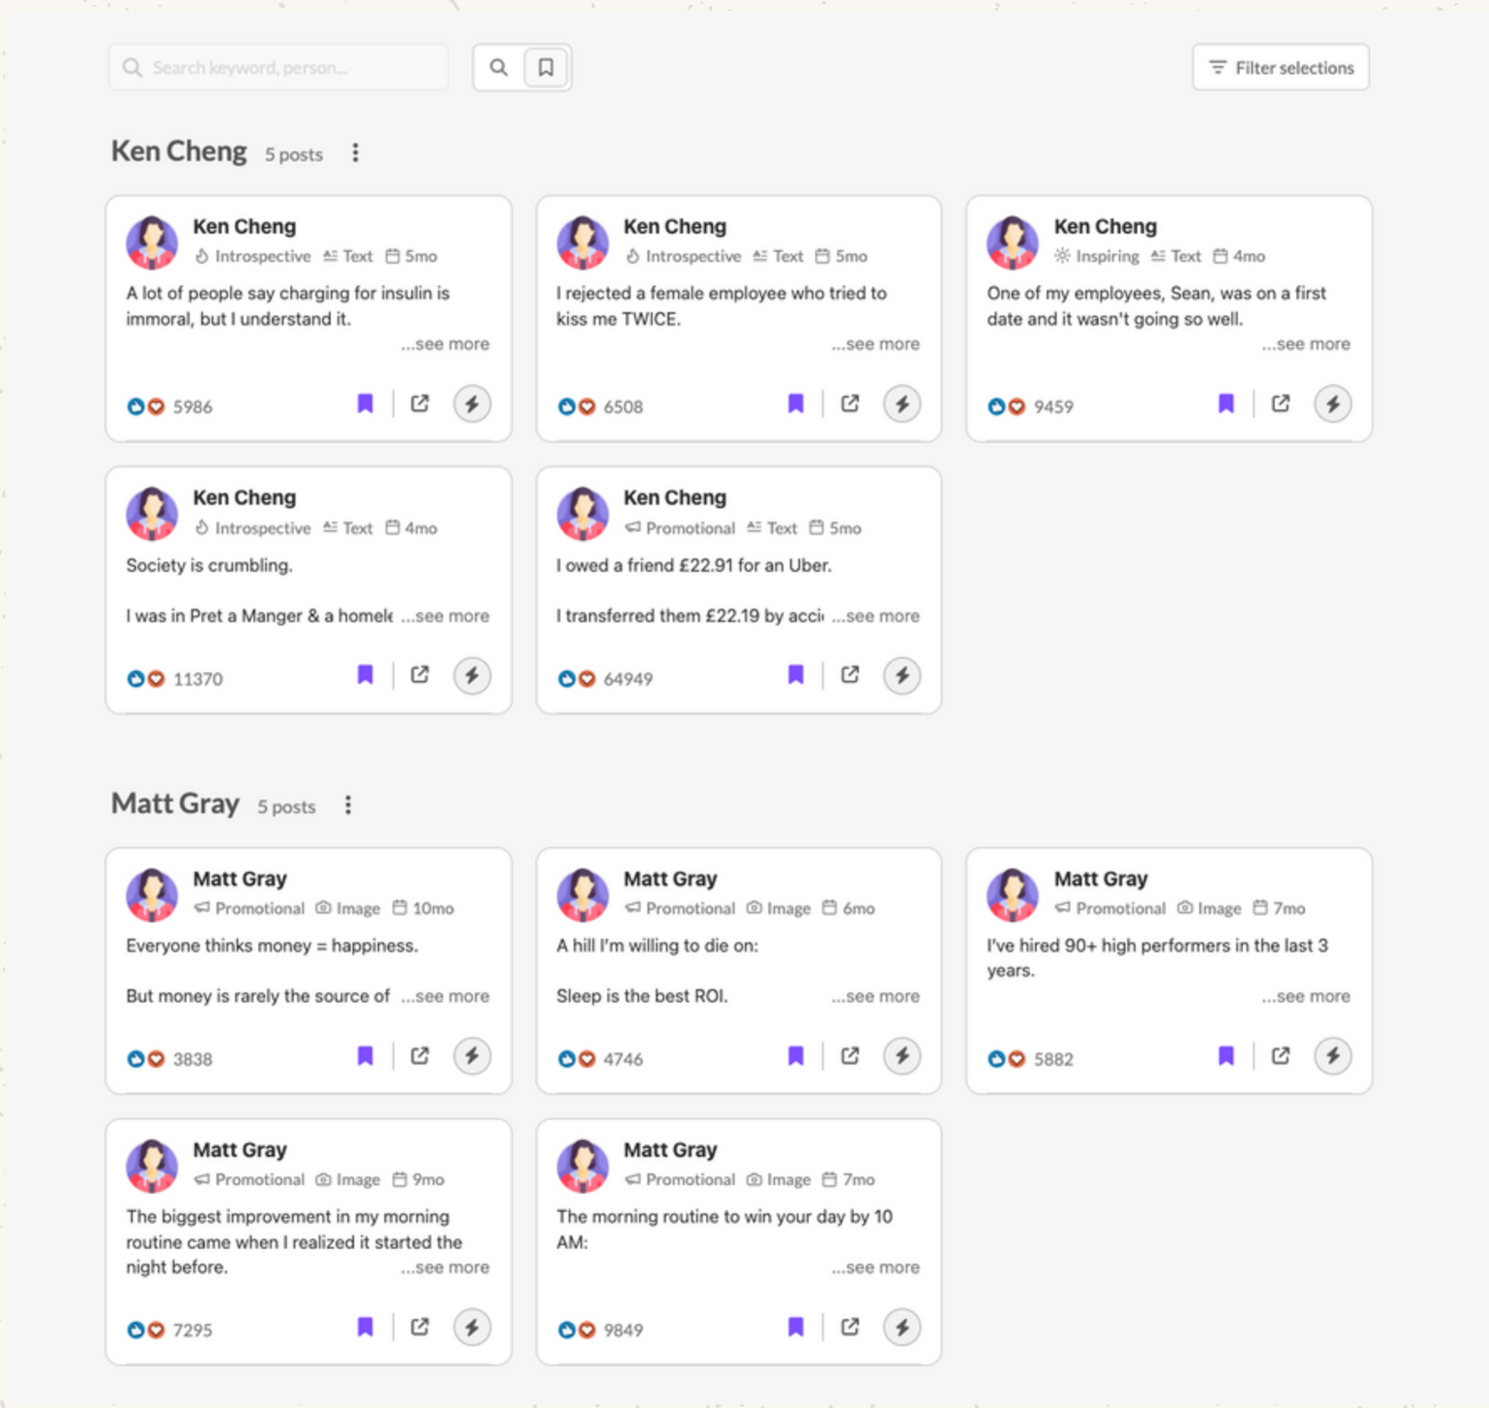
Search keyword, person...

Filter selections

Ken Cheng 5 posts

Ken Cheng
Introspective Text 5mo
A lot of people say charging for insulin is immoral, but I understand it.
...see more
5986

Ken Cheng
Introspective Text 5mo
I rejected a female employee who tried to kiss me TWICE.
...see more
6508

Ken Cheng
Inspiring Text 4mo
One of my employees, Sean, was on a first date and it wasn't going so well.
...see more
9459

Ken Cheng
Introspective Text 4mo
Society is crumbling.

I was in Pret a Manger & a homel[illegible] ...see more
11370

Ken Cheng
Promotional Text 5mo
I owed a friend £22.91 for an Uber.

I transferred them £22.19 by acci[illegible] ...see more
64949

Matt Gray 5 posts

Matt Gray
Promotional Image 10mo
Everyone thinks money = happiness.

But money is rarely the source of ...see more
3838

Matt Gray
Promotional Image 6mo
A hill I'm willing to die on:

Sleep is the best ROI. ...see more
4746

Matt Gray
Promotional Image 7mo
I've hired 90+ high performers in the last 3 years.
...see more
5882

Matt Gray
Promotional Image 9mo
The biggest improvement in my morning routine came when I realized it started the night before. ...see more
7295

Matt Gray
Promotional Image 7mo
The morning routine to win your day by 10 AM:
...see more
9849